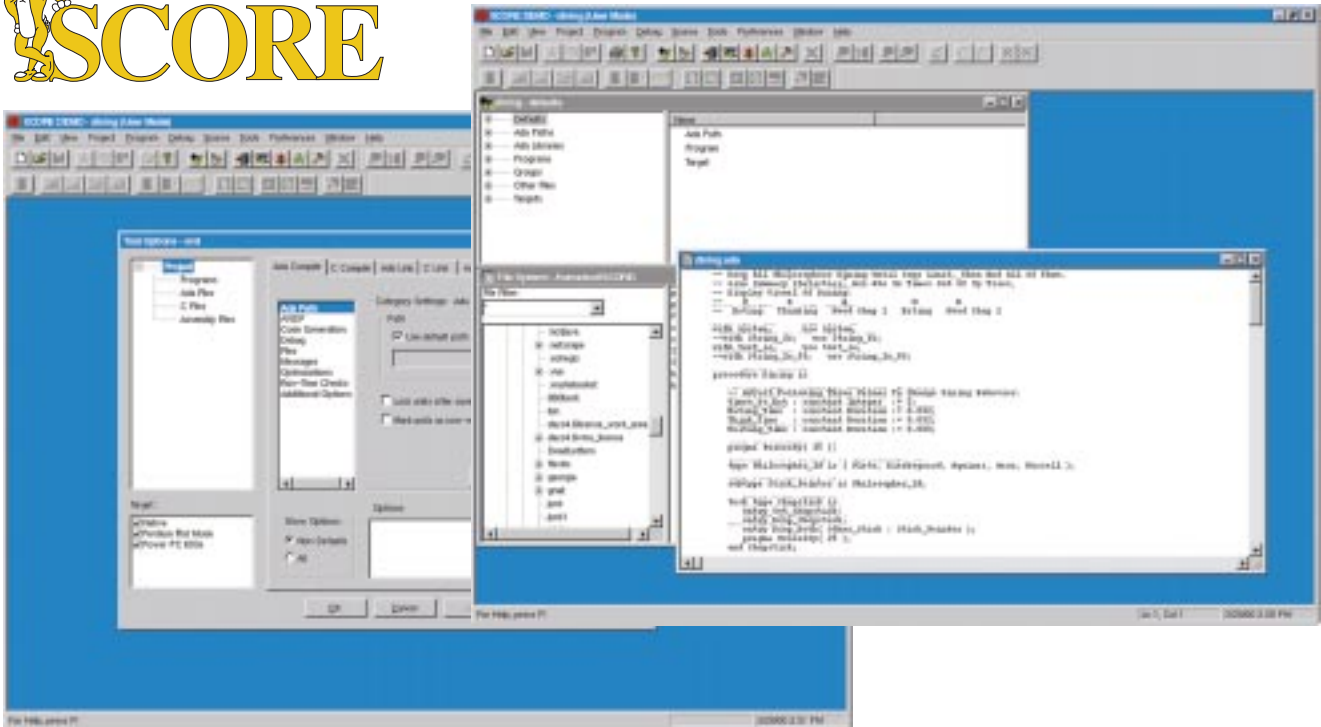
SCORE

SCORE DEMO - dining (Line Mode)
File Edit View Project Program Debug Source Tools Preferences Window Help

dining - defaults
Defaults
Ada Paths
Ada Libraries
Programs
Groups
Other Files
Targets

Name
Ada Path
Program
Target

File System - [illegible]
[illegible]
.netscape
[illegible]
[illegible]
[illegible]
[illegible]
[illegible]
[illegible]
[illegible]
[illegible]
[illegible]
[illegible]
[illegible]
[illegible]
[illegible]
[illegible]

dining.ada
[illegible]

For Help, press F1
Ln 1, Col 1
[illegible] PM

SCORE DEMO - dining (Line Mode)
File Edit View Project Program Debug Source Tools Preferences Window Help

Tool Options - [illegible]
Project
Programs
Ada Files
C Files
Assembly Files

Ada Compile | C Compile | Ada Link | C Link | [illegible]

Ada Path
ASEP
Code Generation
Debug
Files
Messages
Optimizations
Run-Time Checks
Additional Options

Category Settings: Ada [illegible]
Path
Use default path
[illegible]
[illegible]

Target
Native
Pentium Prot Mode
Power PC 603e

Show Options
Non-Defaults
All

Options

OK
Cancel

For Help, press F1
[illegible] PM